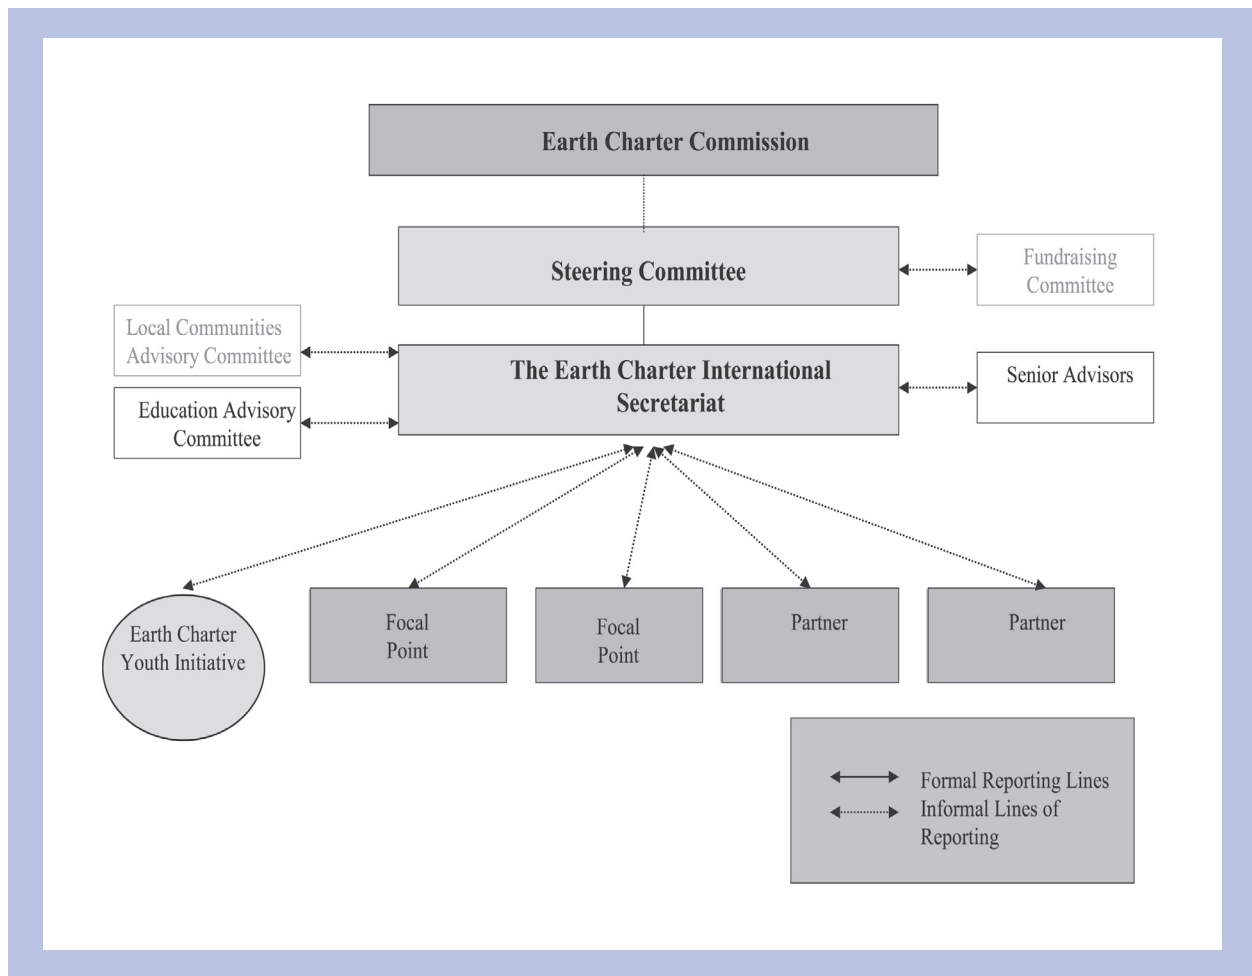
Earth Charter Commission

Steering Committee

Fundraising Committee

Local Communities Advisory Committee

The Earth Charter International Secretariat

Senior Advisors

Education Advisory Committee

Earth Charter Youth Initiative

Focal Point

Focal Point

Partner

Partner

Formal Reporting Lines
Informal Lines of Reporting